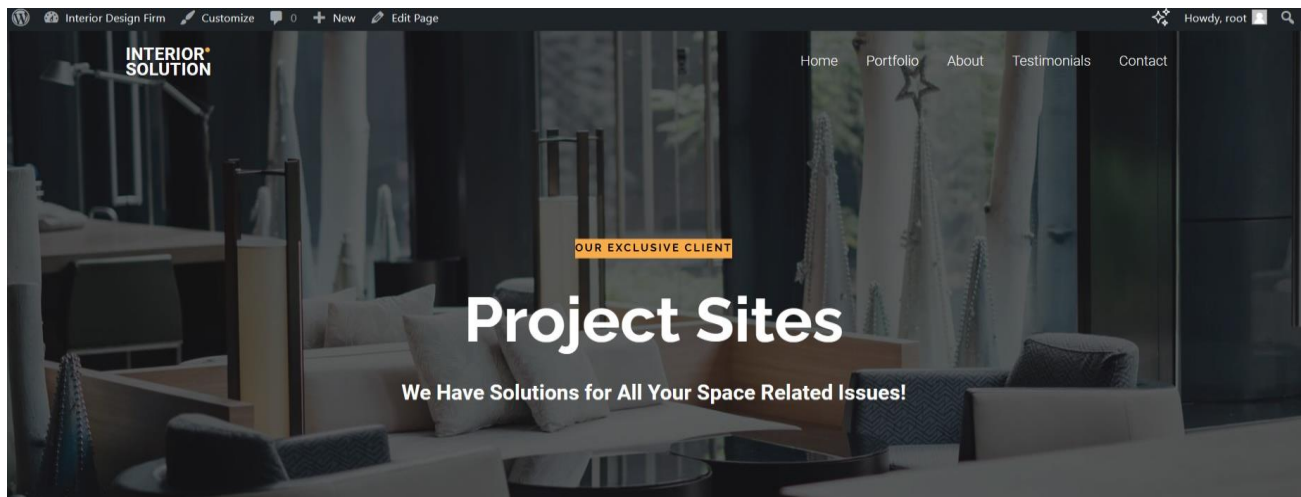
Interior Design Firm Customize 0 New Edit Page

Howdy, root

INTERIOR SOLUTION

Home Portfolio About Testimonials Contact

OUR EXCLUSIVE CLIENT

Project Sites

We Have Solutions for All Your Space Related Issues!